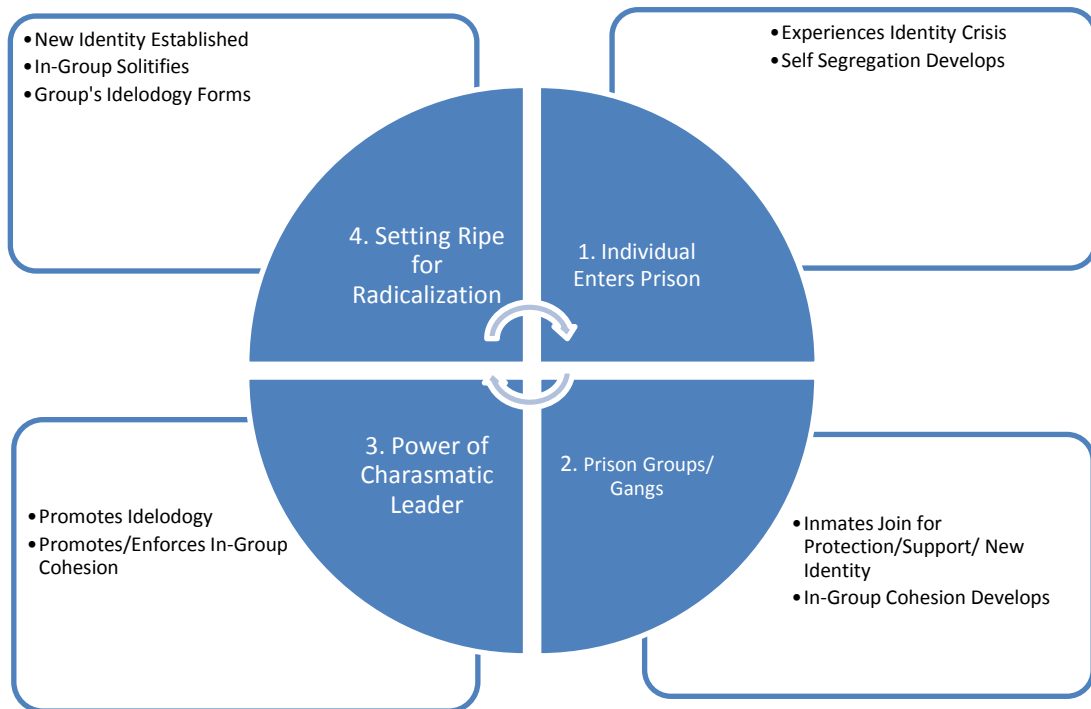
• New Identity Established
• In-Group Solitifies
• Group's Idelodogy Forms

• Experiences Identity Crisis
• Self Segregation Develops

4. Setting Ripe for Radicalization

1. Individual Enters Prison

3. Power of Charasmatic Leader

2. Prison Groups/ Gangs

• Promotes Idelodogy
• Promotes/Enforces In-Group Cohesion

• Inmates Join for Protection/Support/ New Identity
• In-Group Cohesion Develops